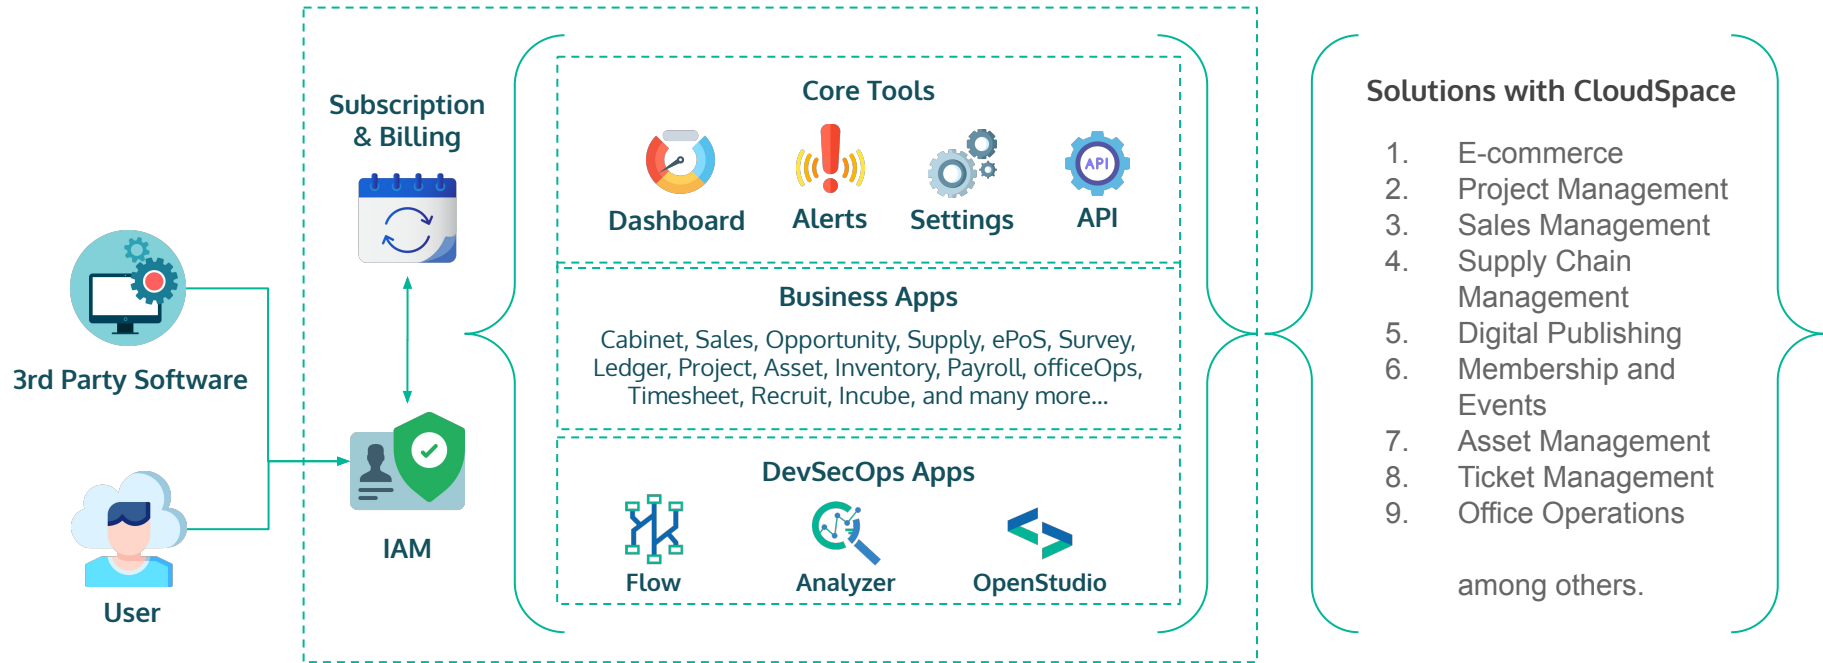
3rd Party Software

User

Subscription & Billing

IAM

Core Tools

Dashboard

Alerts

Settings

API

Business Apps

Cabinet, Sales, Opportunity, Supply, ePoS, Survey, Ledger, Project, Asset, Inventory, Payroll, officeOps, Timesheet, Recruit, Incube, and many more...

DevSecOps Apps

Flow

Analyzer

OpenStudio

Solutions with CloudSpace

1. E-commerce
2. Project Management
3. Sales Management
4. Supply Chain Management
5. Digital Publishing
6. Membership and Events
7. Asset Management
8. Ticket Management
9. Office Operations

among others.